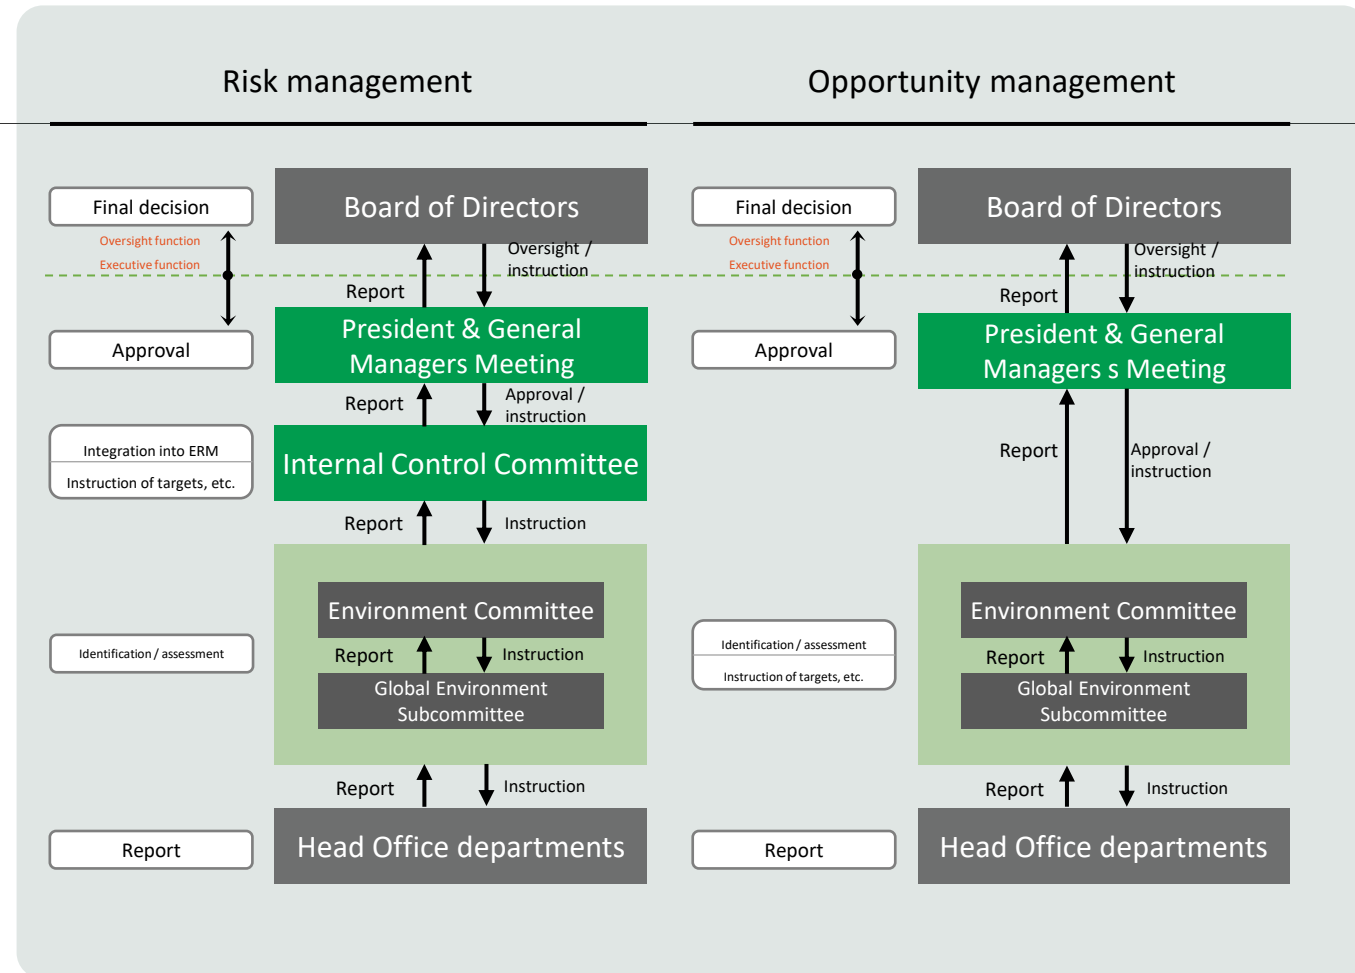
Risk management

Opportunity management

Final decision

Oversight function

Executive function

Approval

Integration into ERM

Instruction of targets, etc.

Identification / assessment

Report

Board of Directors

Report

Oversight / instruction

President & General Managers Meeting

Report

Approval / instruction

Internal Control Committee

Report

Instruction

Environment Committee

Report

Instruction

Global Environment Subcommittee

Report

Instruction

Head Office departments

Final decision

Oversight function

Executive function

Approval

Identification / assessment

Instruction of targets, etc.

Report

Board of Directors

Report

Oversight / instruction

President & General Managers s Meeting

Report

Approval / instruction

Environment Committee

Report

Instruction

Global Environment Subcommittee

Report

Instruction

Head Office departments